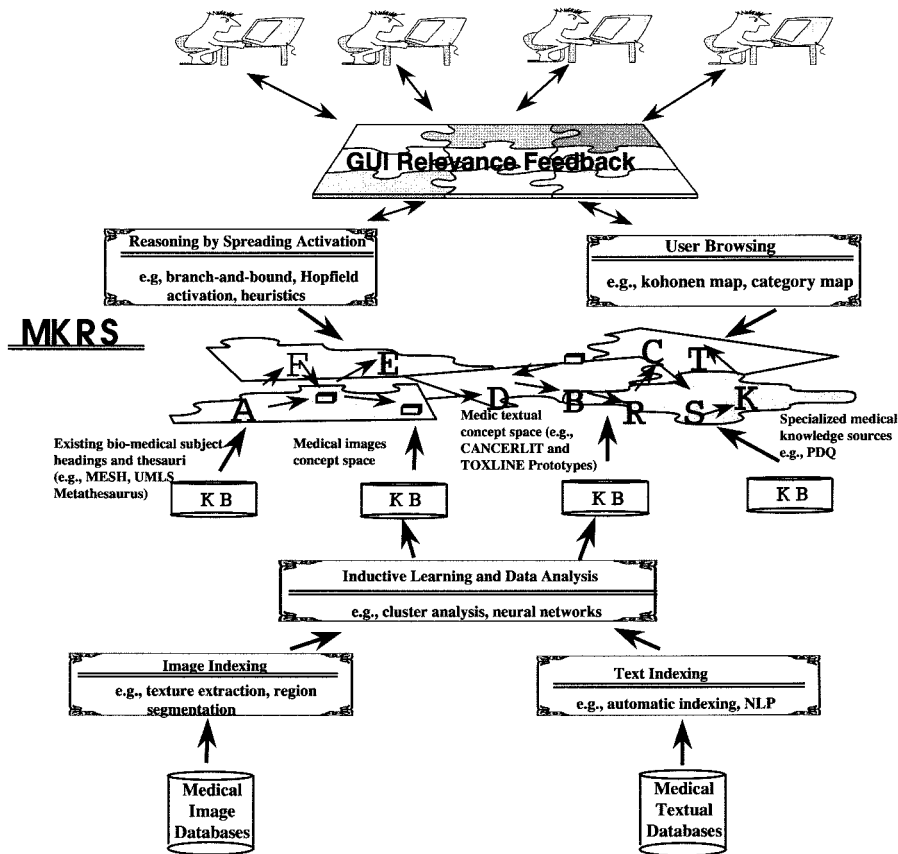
GUI Relevance Feedback

Reasoning by Spreading Activation

e.g, branch-and-bound, Hopfield activation, heuristics

User Browsing

e.g., kohonen map, category map

MKRS

F E C T

A D B R S K

Existing bio-medical subject headings and thesauri (e.g., MESH, UMLS Metathesaurus)

Medical images concept space

Medic textual concept space (e.g., CANCERLIT and TOXLINE Prototypes)

Specialized medical knowledge sources e.g., PDQ

K B

K B

K B

K B

Inductive Learning and Data Analysis

e.g., cluster analysis, neural networks

Image Indexing

e.g., texture extraction, region segmentation

Text Indexing

e.g., automatic indexing, NLP

Medical Image Databases

Medical Textual Databases